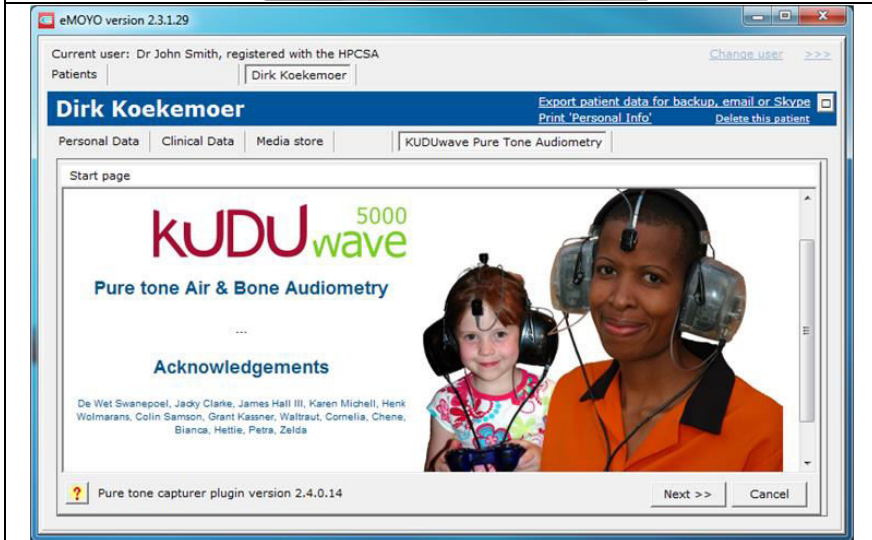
eMOYO version 2.3.1.29

Current user: Dr John Smith, registered with the HPCSA

Change user >>>

Patients

Dirk Koekemoer

Dirk Koekemoer

Export patient data for backup, email or Skype

Print 'Personal Info'

Delete this patient

Personal Data

Clinical Data

Media store

KUDUwave Pure Tone Audiometry

Start page

kUDU wave 5000

Pure tone Air & Bone Audiometry

...

Acknowledgements

De Wet Swanepoel, Jacky Clarke, James Hall III, Karen Michell, Henk Wolmarans, Colin Samson, Grant Kassner, Waltraut, Cornelia, Chene, Bianca, Hettie, Petra, Zelda

?

Pure tone capturer plugin version 2.4.0.14

Next >>

Cancel